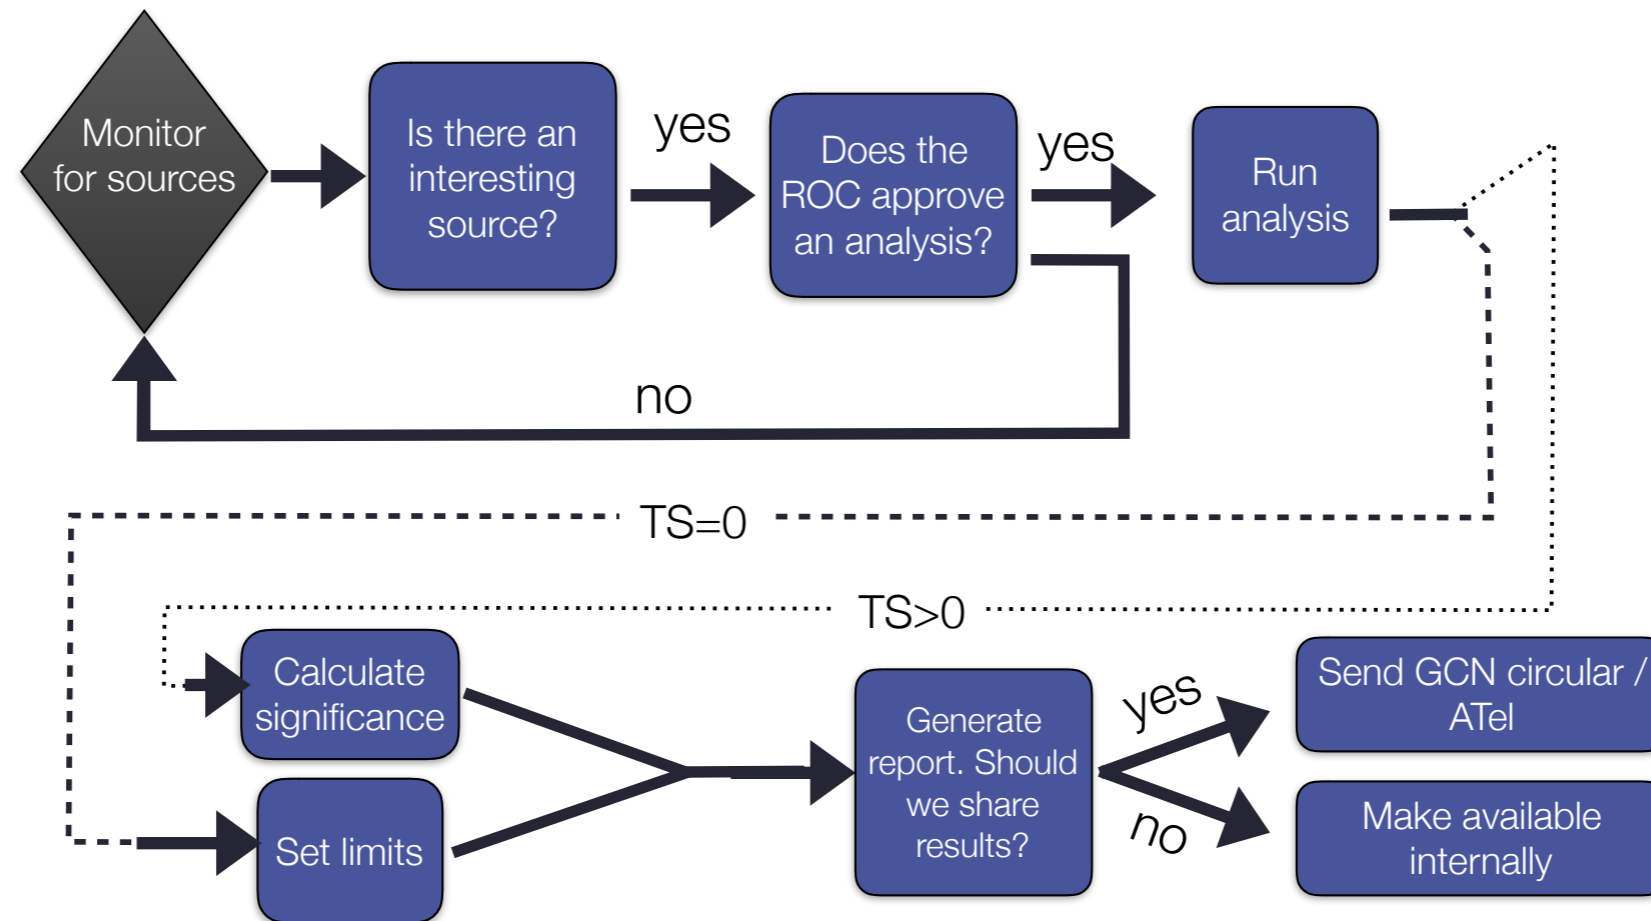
Monitor for sources

Is there an interesting source?

yes

Does the ROC approve an analysis?

yes

Run analysis

no

TS=0

TS>0

Calculate significance

Set limits

Generate report. Should we share results?

yes

no

Send GCN circular / ATel

Make available internally